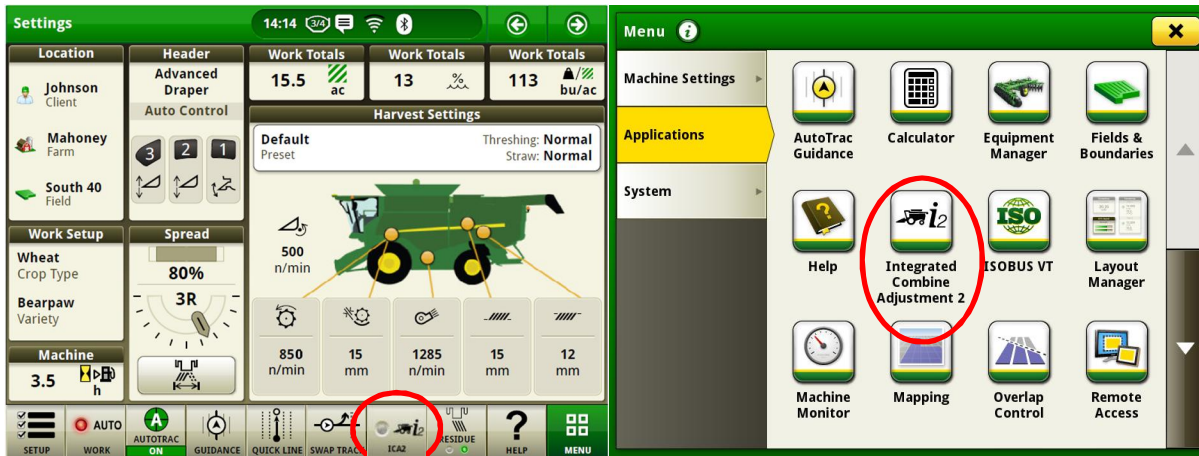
Settings

14:14 3/4

Location

Johnson
Client

Mahoney
Farm

South 40
Field

Header

Advanced Draper

Auto Control

3 2 1

Work Totals

15.5 ac

Work Totals

13 %

Work Totals

113 bu/ac

Harvest Settings

Default
Preset

Threshing: Normal
Straw: Normal

500 n/min

Work Setup

Wheat
Crop Type

Bearpaw
Variety

Spread

80%

3R

Machine

3.5 h

850 n/min

15 mm

1285 n/min

15 mm

12 mm

SETUP

AUTO
WORK

A
AUTOTRAC
ON

GUIDANCE

QUICK LINE

SWAP TRACK

ICA2

RESIDUE

?
HELP

MENU

Menu

Machine Settings

Applications

System

AutoTrac Guidance

Calculator

Equipment Manager

Fields & Boundaries

Help

Integrated Combine Adjustment 2

ISO
ISOBUS VT

Layout Manager

Machine Monitor

Mapping

Overlap Control

Remote Access